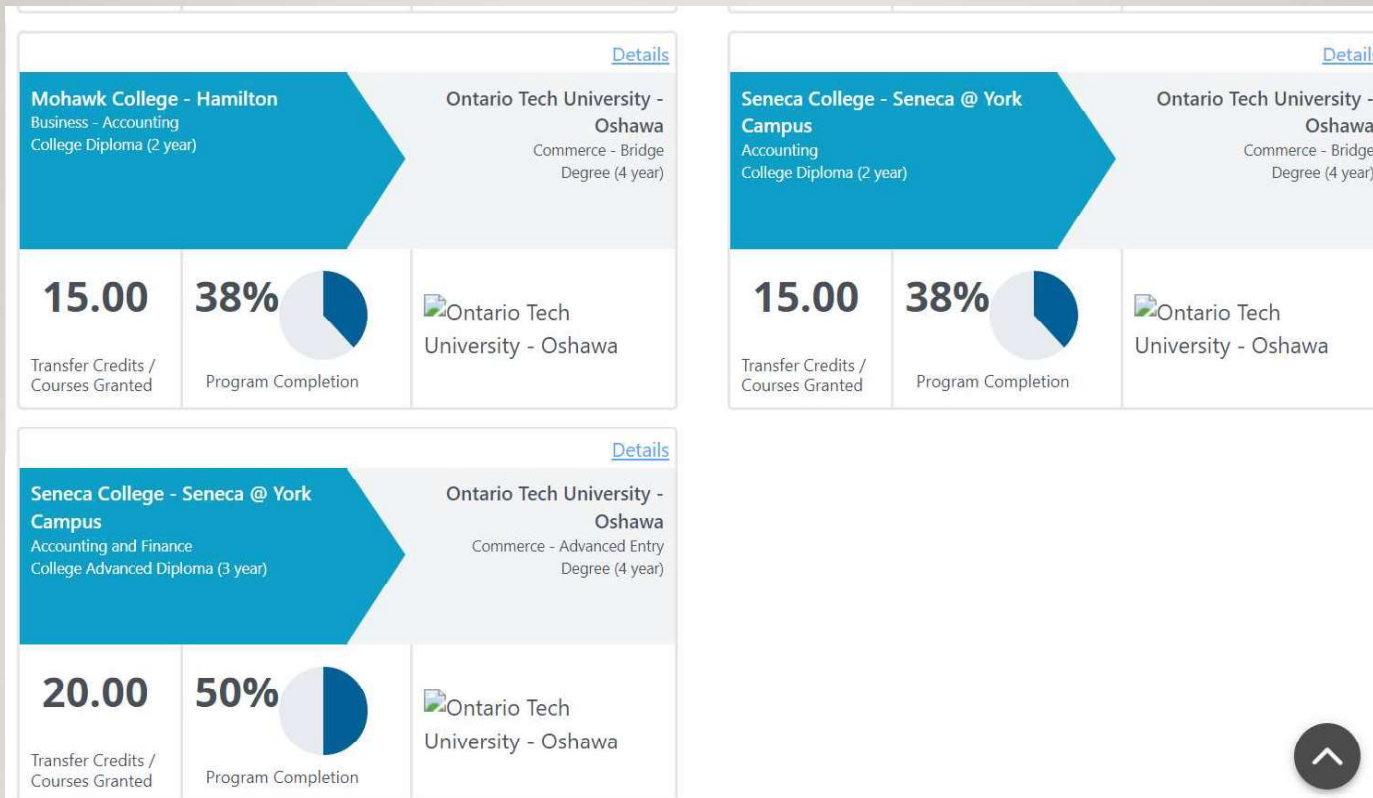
Details

Mohawk College - Hamilton
Business - Accounting
College Diploma (2 year)

Ontario Tech University - Oshawa
Commerce - Bridge
Degree (4 year)

15.00
Transfer Credits / Courses Granted

38%
Program Completion

Ontario Tech University - Oshawa

Detail

Seneca College - Seneca @ York Campus
Accounting
College Diploma (2 year)

Ontario Tech University - Oshawa
Commerce - Bridge
Degree (4 year)

15.00
Transfer Credits / Courses Granted

38%
Program Completion

Ontario Tech University - Oshawa

Details

Seneca College - Seneca @ York Campus
Accounting and Finance
College Advanced Diploma (3 year)

Ontario Tech University - Oshawa
Commerce - Advanced Entry
Degree (4 year)

20.00
Transfer Credits / Courses Granted

50%
Program Completion

Ontario Tech University - Oshawa